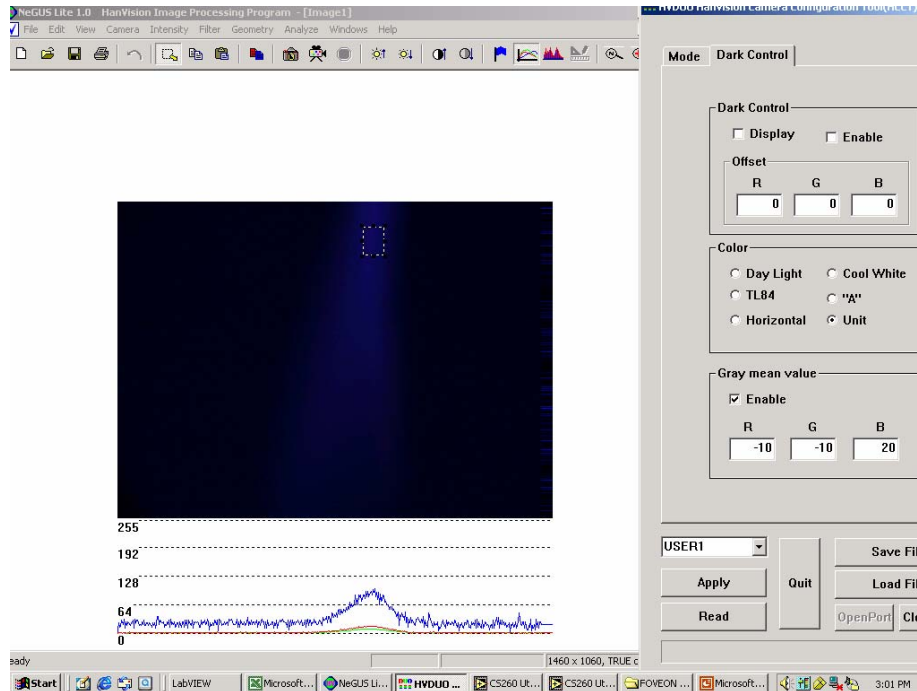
NeGUS Lite 1.0 HanVision Image Processing Program - [Image1]
File Edit View Camera Intensity Filter Geometry Analyze Windows Help

255
192
128
64
0

eady
1460 x 1060, TRUE c

HVDUO HanVision Camera Configuration Tool(ACC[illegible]

Mode Dark Control

Dark Control
Display Enable
Offset
R G B
0 0 0

Color
Day Light Cool White
TL84 "A"
Horizontal Unit

Gray mean value
Enable
R G B
-10 -10 20

USER1
Apply
Read
Quit
Save Fil
Load Fil
OpenPort Cl

Start LabVIEW Microsoft... NeGUS Li... HVDUO ... CS260 Ut... CS260 Ut... FOVEON ... Microsoft... 3:01 PM